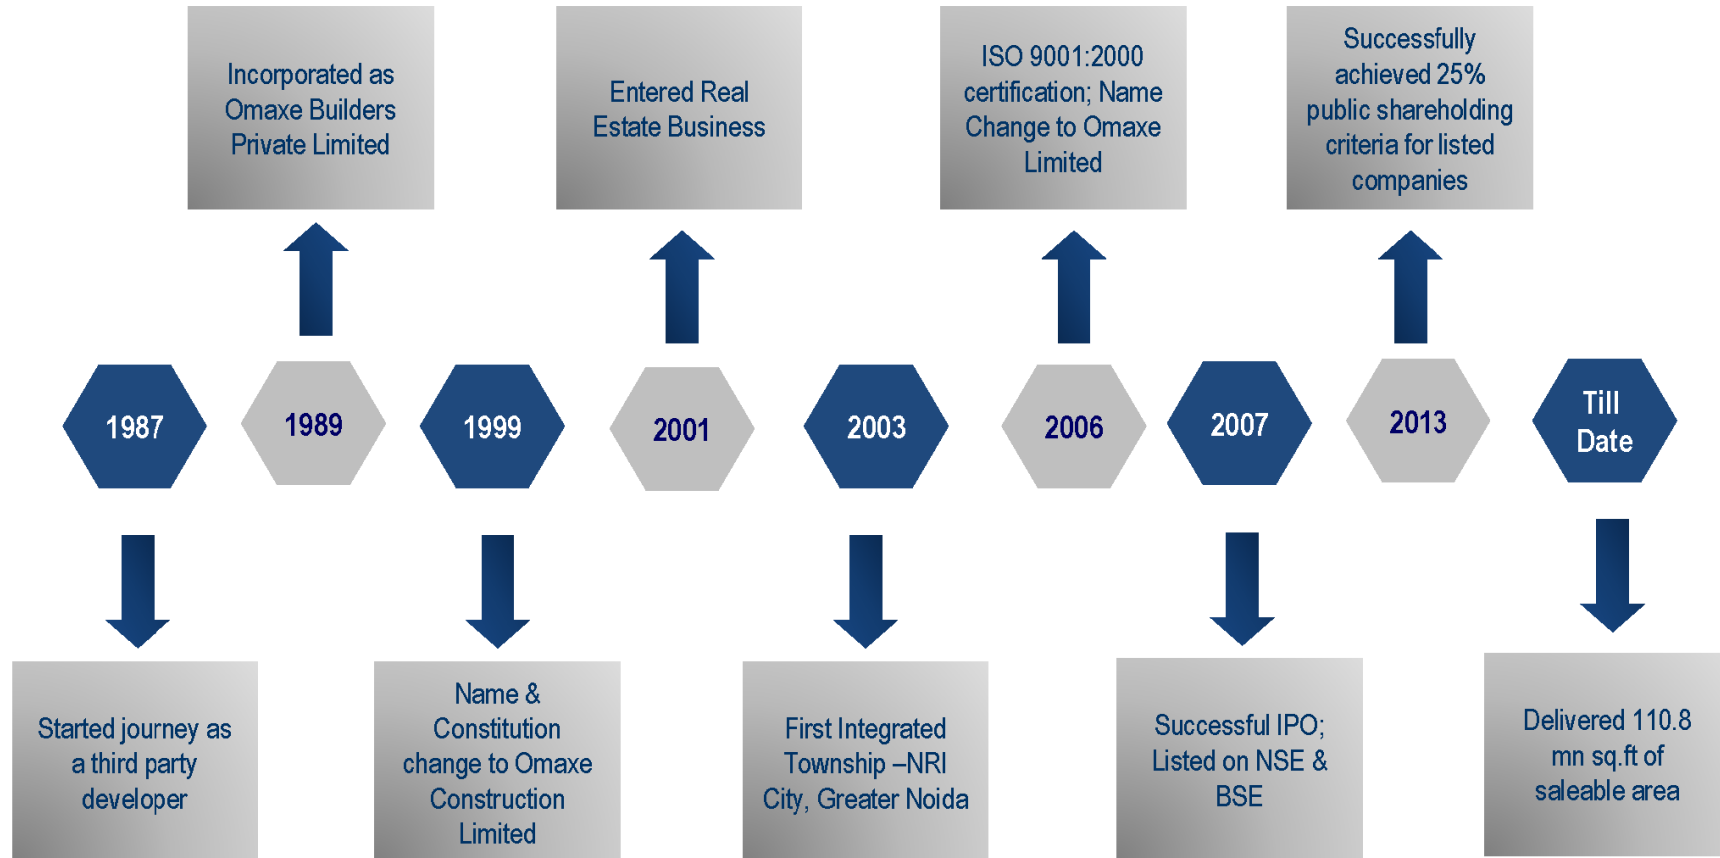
Incorporated as Omaxe Builders Private Limited

Entered Real Estate Business

ISO 9001:2000 certification; Name Change to Omaxe Limited

Successfully achieved 25% public shareholding criteria for listed companies

1987

1989

1999

2001

2003

2006

2007

2013

Till Date

Started journey as a third party developer

Name & Constitution change to Omaxe Construction Limited

First Integrated Township –NRI City, Greater Noida

Successful IPO; Listed on NSE & BSE

Delivered 110.8 mn sq.ft of saleable area